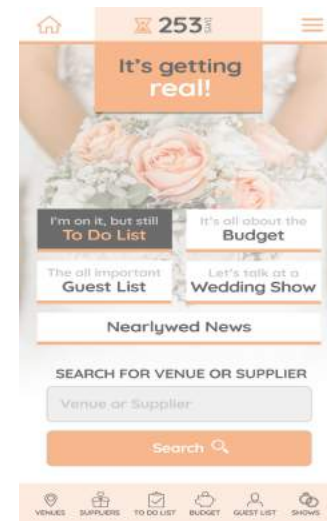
253

It's getting real!

I'm on it, but still
To Do List

It's all about the
Budget

The all important
Guest List

Let's talk at a
Wedding Show

Nearlywed News

SEARCH FOR VENUE OR SUPPLIER

Venue or Supplier

Search

VENUES SUPPLIERS TO DO LIST BUDGET GUEST LIST SHOWS